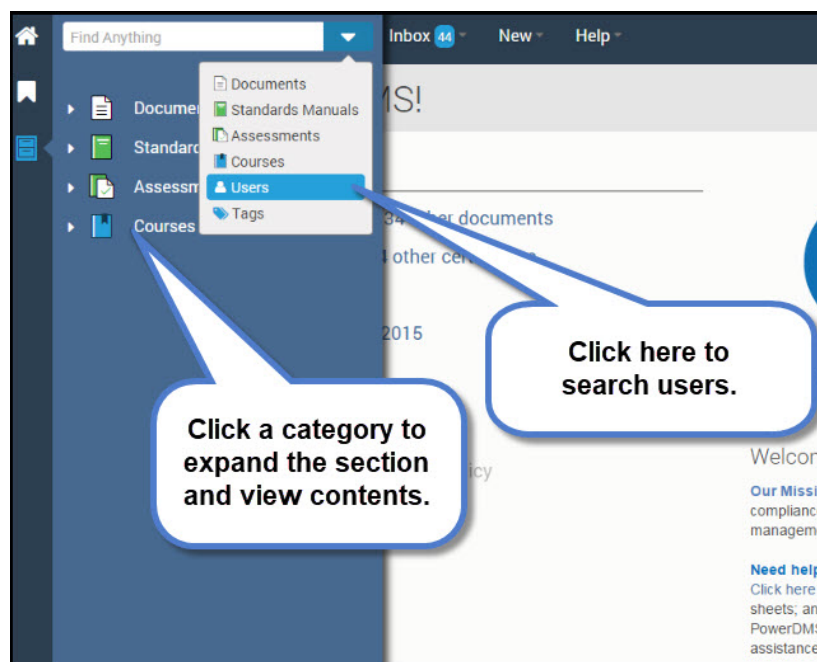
Find Anything

Inbox 44 New Help

Documents
Standards Manuals
Assessments
Courses
Users
Tags

Documen
Standard
Assessm
Courses

MS!

34 other documents
4 other cer

2015

icy

Click here to search users.

Click a category to expand the section and view contents.

Welco

Our Missi
complianc
managem

Need help
Click here
sheets; an
PowerDMS
assistance